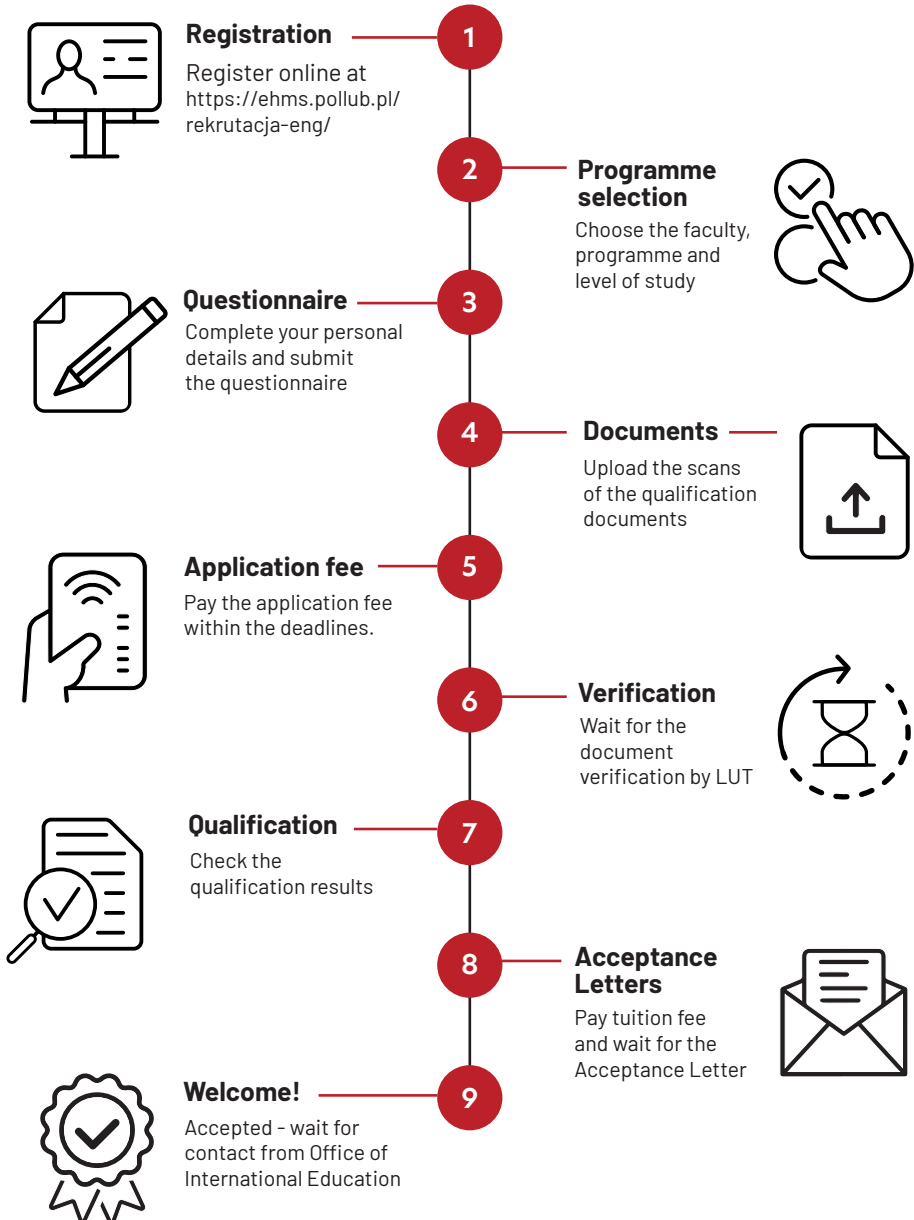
Registration
Register online at https://ehms.pollub.pl/rekrutacja-eng/

1

2

Programme selection
Choose the faculty, programme and level of study

Questionnaire
Complete your personal details and submit the questionnaire

3

4

Documents
Upload the scans of the qualification documents

Application fee
Pay the application fee within the deadlines.

5

6

Verification
Wait for the document verification by LUT

Qualification
Check the qualification results

7

8

Acceptance Letters
Pay tuition fee and wait for the Acceptance Letter

Welcome!
Accepted - wait for contact from Office of International Education

9